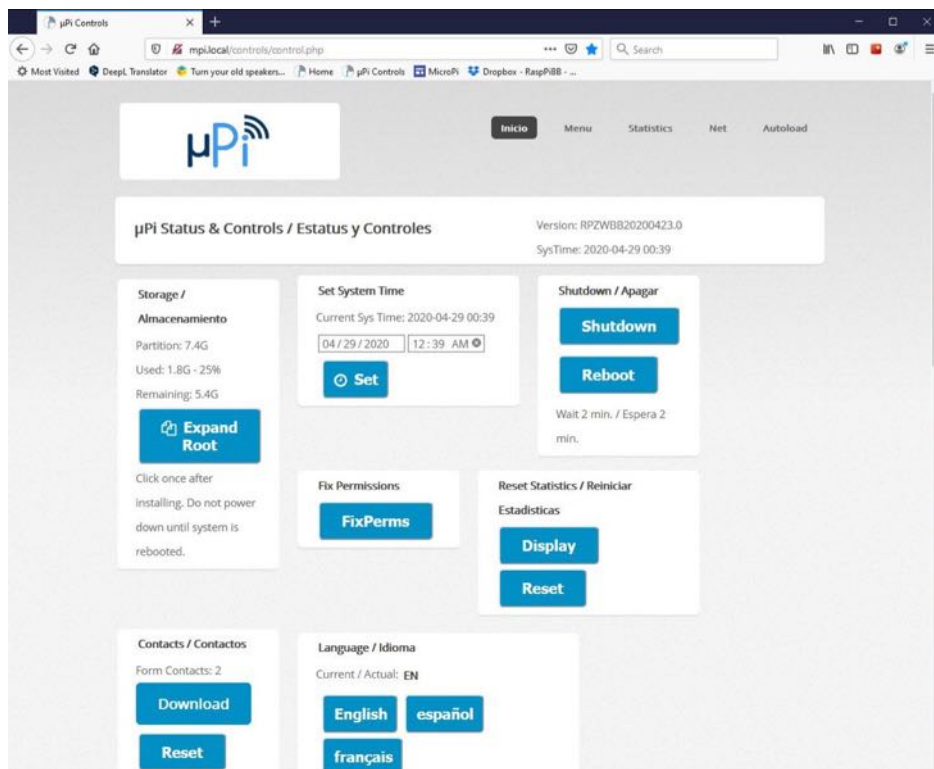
µPi Controls

mpi.local/controls/control.php

Search

Most Visited DeepL Translator Turn your old speakers... Home µPi Controls MicroPi Dropbox - RaspPiBB - ...

µPi

Inicio Menu Statistics Net Autoload

µPi Status & Controls / Estatus y Controles

Version: RPZWBB20200423.0
SysTime: 2020-04-29 00:39

Storage / Almacenamiento
Partition: 7.4G
Used: 1.8G - 25%
Remaining: 5.4G
Expand Root
Click once after installing. Do not power down until system is rebooted.

Set System Time
Current Sys Time: 2020-04-29 00:39
04/29/2020 12:39 AM
Set

Shutdown / Apagar
Shutdown
Reboot
Wait 2 min. / Espera 2 min.

Fix Permissions
FixPerms

Reset Statistics / Reiniciar Estadisticas
Display
Reset

Contacts / Contactos
Form Contacts: 2
Download
Reset

Language / Idioma
Current / Actual: EN
English español
français